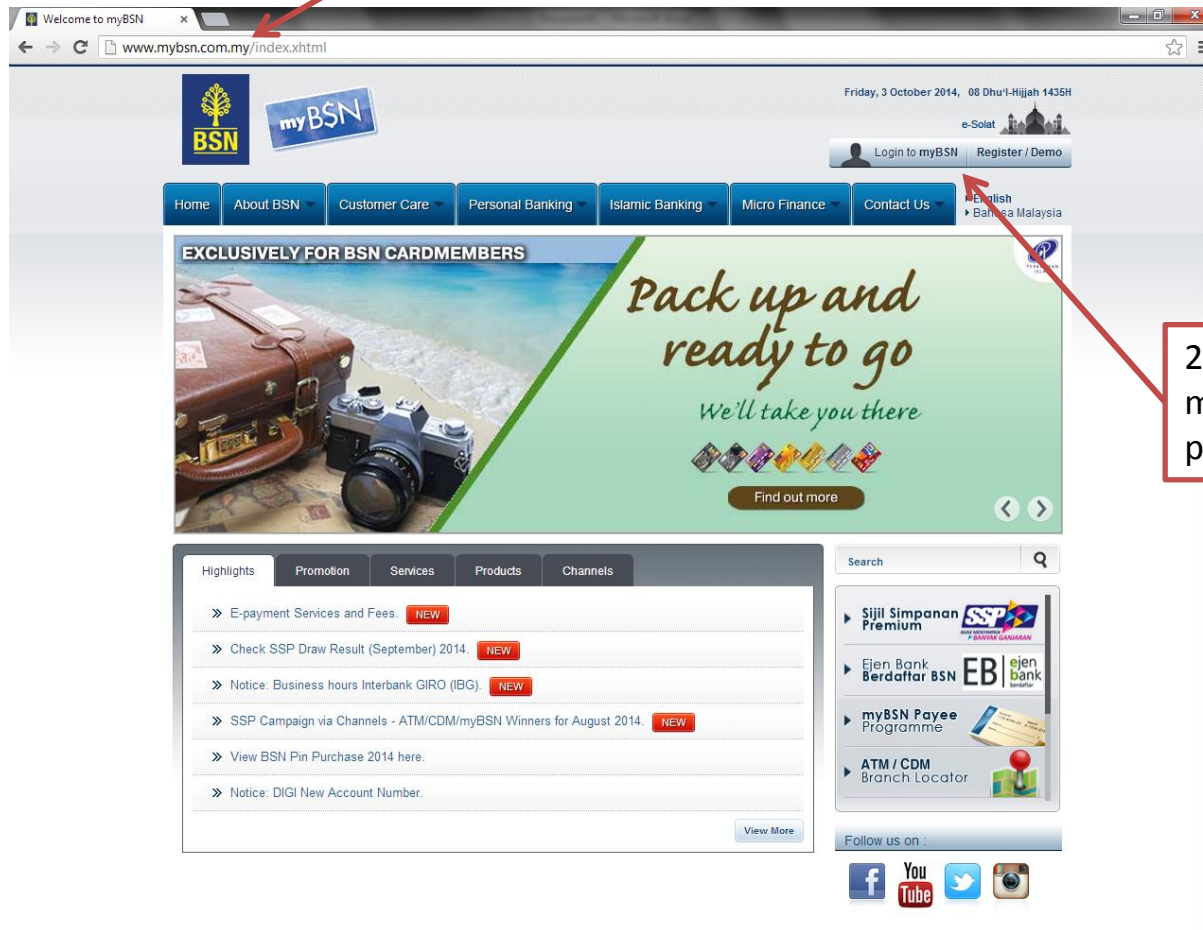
Welcome to myBSN ×

www.mybsn.com.my/index.xhtml

BSN

myBSN

Friday, 3 October 2014, 08 Dhu'l-Hijjah 1435H

e-Solat

Login to myBSN | Register / Demo

Home | About BSN | Customer Care | Personal Banking | Islamic Banking | Micro Finance | Contact Us

English
Bahasa Malaysia

EXCLUSIVELY FOR BSN CARDMEMBERS

Pack up and ready to go

We'll take you there

Find out more

2
m
p

Highlights | Promotion | Services | Products | Channels

» E-payment Services and Fees. NEW

» Check SSP Draw Result (September) 2014. NEW

» Notice: Business hours Interbank GIRO (IBG). NEW

» SSP Campaign via Channels - ATM/CDM/myBSN Winners for August 2014. NEW

» View BSN Pin Purchase 2014 here.

» Notice: DIGI New Account Number.

View More

Search

Sijil Simpanan Premium SSP

Ejen Bank Berdaftar BSN EB ejen bank berdaftar

myBSN Payee Programme

ATM / CDM Branch Locator

Follow us on :

You Tube